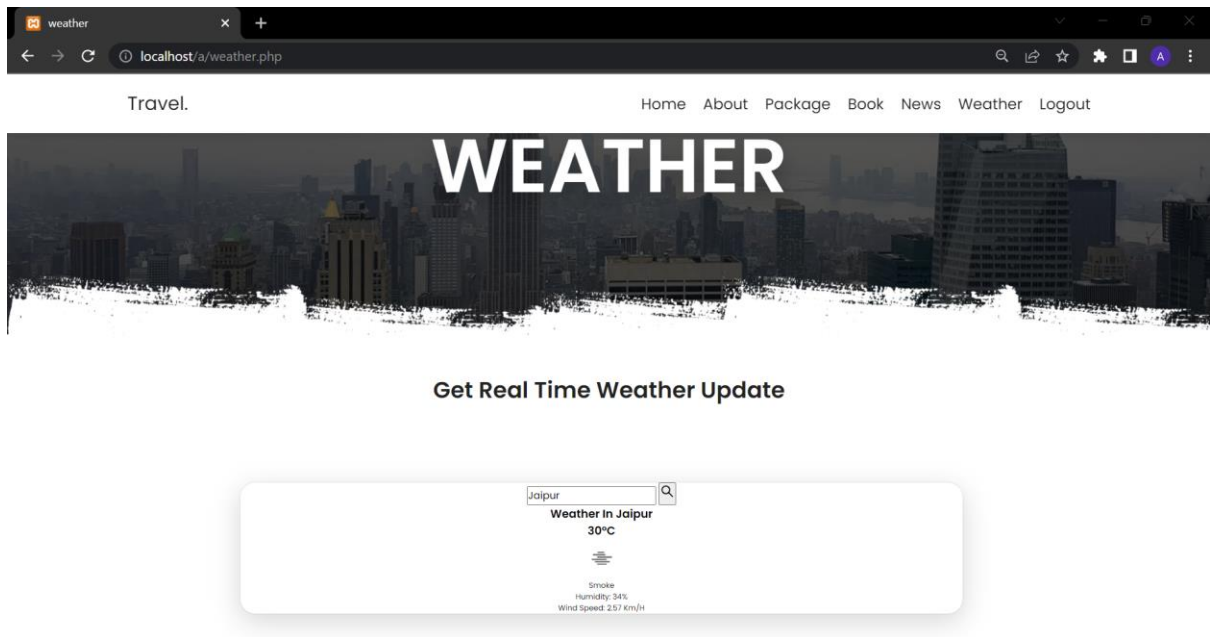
weather

localhost/a/weather.php

A

Travel.

Home About Package Book News Weather Logout

WEATHER

Get Real Time Weather Update

Jaipur

Weather In Jaipur

30°C

Smoke

Humidity: 34%

Wind Speed: 2.57 Km/H